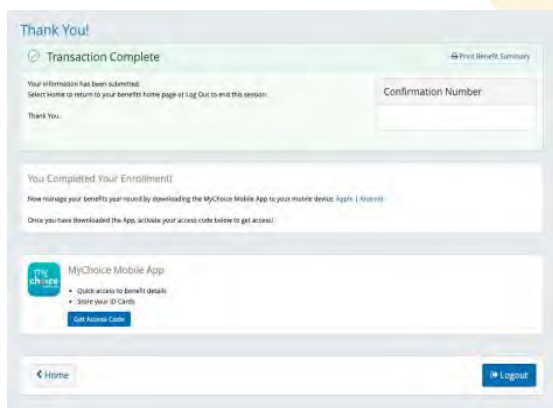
Thank You!

Transaction Complete

Print Benefit Summary

Your information has been submitted.
Select Home to return to your benefits home page or Log Out to end this session.

Thank You.

Confirmation Number

You Completed Your Enrollment!

Now manage your benefits year round by downloading the MyChoice Mobile App to your mobile device: Apple | Android

Once you have downloaded the App, activate your access code below to get access!

my choice

MyChoice Mobile App

- Quick access to benefit details
- Store your ID Cards

Get Access Code

< Home

Logout